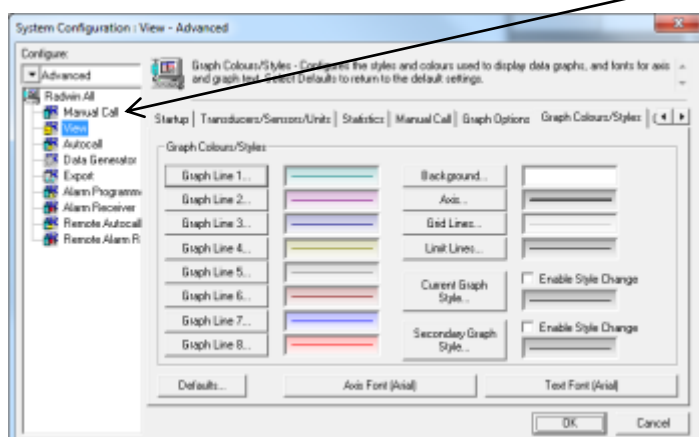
System Configuration : View - Advanced

Configure:

Advanced

Radwin All
Manual Call
View
Autocall
Data Generator
Export
Alarm Programm
Alarm Receiver
Remote Autocall
Remote Alarm R

Graph Colours/Styles - Configures the styles and colours used to display data graphs, and fonts for axis and graph text. Select Defaults to return to the default settings.

Startup | Transducers/Sensors/Units | Statistics | Manual Call | Graph Options | Graph Colours/Styles

Graph Colours/Styles

Graph Line 1...
Graph Line 2...
Graph Line 3...
Graph Line 4...
Graph Line 5...
Graph Line 6...
Graph Line 7...
Graph Line 8...

Background...
Axis...
Grid Lines...
Limit Lines...

Current Graph Style...
Enable Style Change

Secondary Graph Style...
Enable Style Change

Defaults...
Axis Font (Arial)
Text Font (Arial)

OK
Cancel